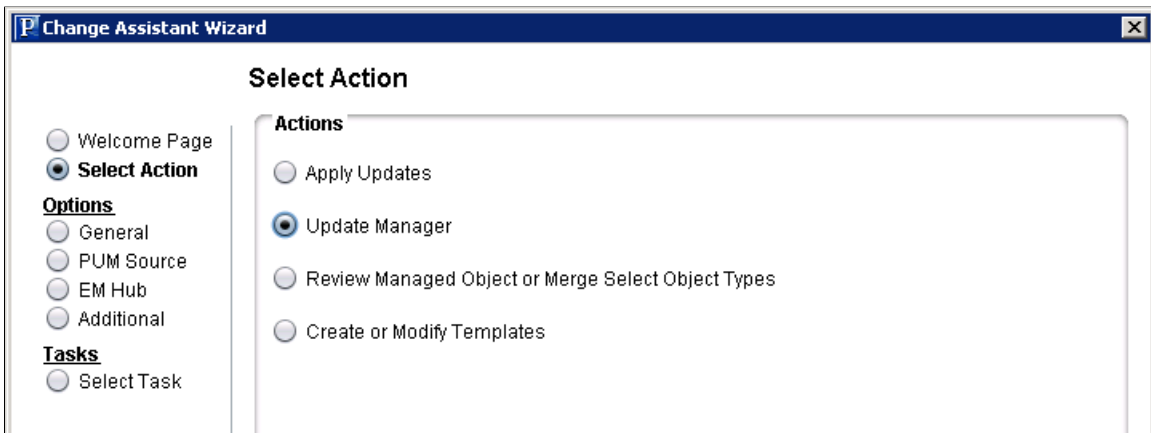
P Change Assistant Wizard

Select Action

Welcome Page
Select Action
Options
General
PUM Source
EM Hub
Additional
Tasks
Select Task

Actions
Apply Updates
Update Manager
Review Managed Object or Merge Select Object Types
Create or Modify Templates